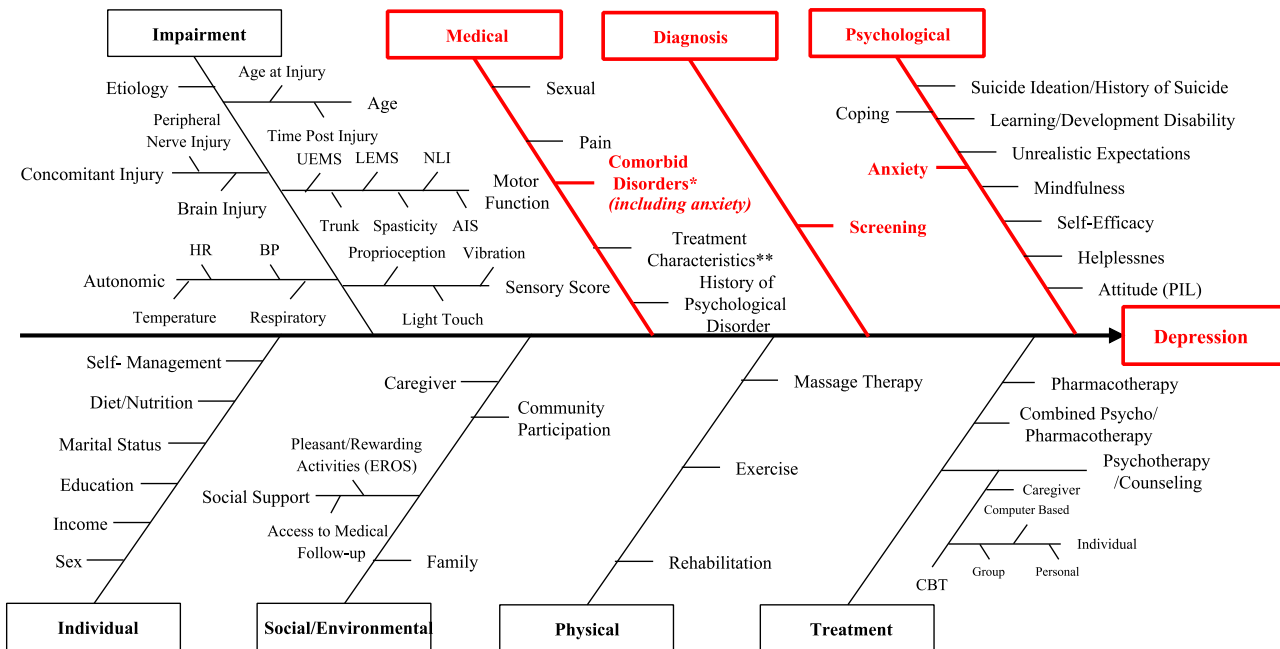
Impairment

Etiology
Age at Injury
Age
Peripheral Nerve Injury
Time Post Injury
Concomitant Injury
UEMS
LEMS
NLI
Brain Injury
Trunk
Spasticity
AIS
Motor Function
HR
BP
Autonomic
Proprioception
Vibration
Sensory Score
Temperature
Respiratory
Light Touch

Medical

Sexual
Pain
Comorbid Disorders* (including anxiety)
Treatment Characteristics**
History of Psychological Disorder

Diagnosis

Screening

Psychological

Suicide Ideation/History of Suicide
Coping
Learning/Development Disability
Unrealistic Expectations
Anxiety
Mindfulness
Self-Efficacy
Helplessnes
Attitude (PIL)

Depression

Self- Management
Diet/Nutrition
Marital Status
Education
Income
Sex

Individual

Caregiver
Community Participation
Pleasant/Rewarding Activities (EROS)
Social Support
Access to Medical Follow-up
Family

Social/Environmental

Massage Therapy
Exercise
Rehabilitation

Physical

Pharmacotherapy
Combined Psycho/ Pharmacotherapy
Psychotherapy /Counseling
Caregiver
Computer Based
Individual
Group
Personal
CBT

Treatment